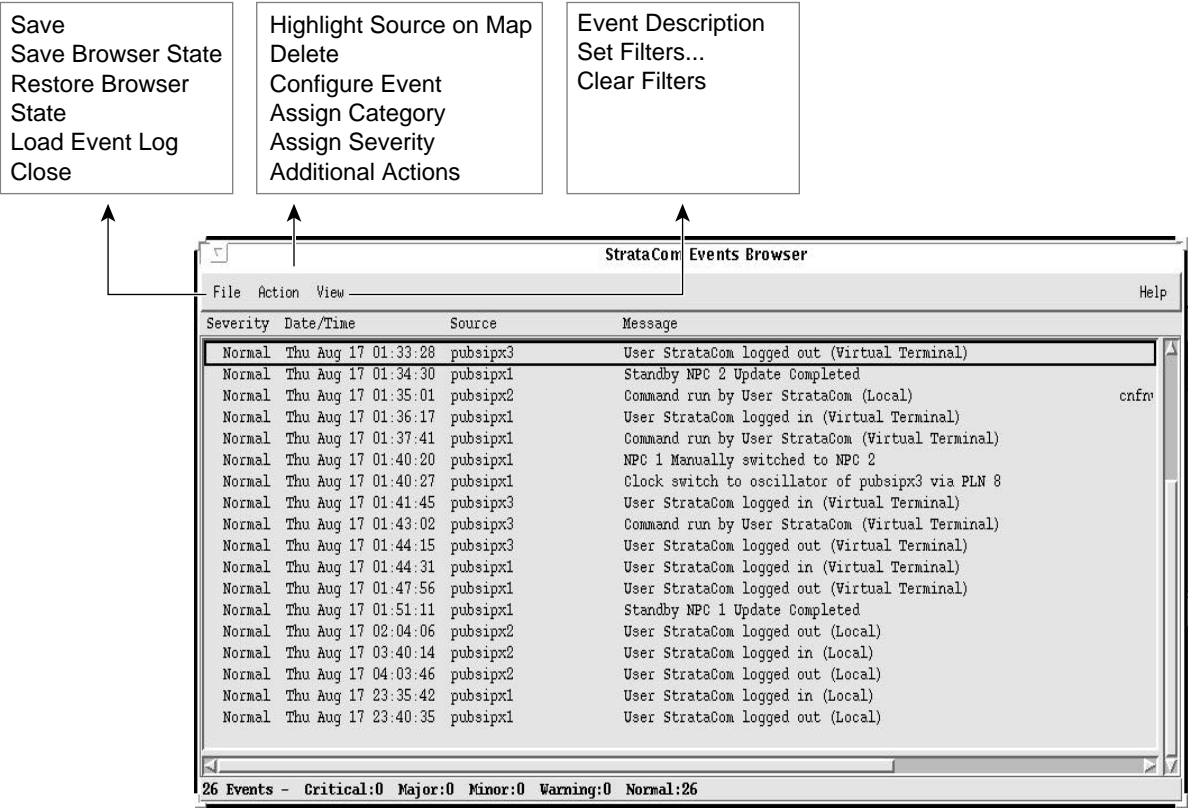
Save
Save Browser State
Restore Browser State
Load Event Log
Close

Highlight Source on Map
Delete
Configure Event
Assign Category
Assign Severity
Additional Actions

Event Description
Set Filters...
Clear Filters

StrataCom Events Browser

File Action View

Help

| Severity | Date/Time | Source | Message |
|---|---|---|---|
| Normal | Thu Aug 17 01:33:28 | pubsipx3 | User StrataCom logged out (Virtual Terminal) |
| Normal | Thu Aug 17 01:34:30 | pubsipx1 | Standby NPC 2 Update Completed |
| Normal | Thu Aug 17 01:35:01 | pubsipx2 | Command run by User StrataCom (Local) cnfn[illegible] |
| Normal | Thu Aug 17 01:36:17 | pubsipx1 | User StrataCom logged in (Virtual Terminal) |
| Normal | Thu Aug 17 01:37:41 | pubsipx1 | Command run by User StrataCom (Virtual Terminal) |
| Normal | Thu Aug 17 01:40:20 | pubsipx1 | NPC 1 Manually switched to NPC 2 |
| Normal | Thu Aug 17 01:40:27 | pubsipx1 | Clock switch to oscillator of pubsipx3 via PLN 8 |
| Normal | Thu Aug 17 01:41:45 | pubsipx3 | User StrataCom logged in (Virtual Terminal) |
| Normal | Thu Aug 17 01:43:02 | pubsipx3 | Command run by User StrataCom (Virtual Terminal) |
| Normal | Thu Aug 17 01:44:15 | pubsipx3 | User StrataCom logged out (Virtual Terminal) |
| Normal | Thu Aug 17 01:44:31 | pubsipx1 | User StrataCom logged in (Virtual Terminal) |
| Normal | Thu Aug 17 01:47:56 | pubsipx1 | User StrataCom logged out (Virtual Terminal) |
| Normal | Thu Aug 17 01:51:11 | pubsipx1 | Standby NPC 1 Update Completed |
| Normal | Thu Aug 17 02:04:06 | pubsipx2 | User StrataCom logged out (Local) |
| Normal | Thu Aug 17 03:40:14 | pubsipx2 | User StrataCom logged in (Local) |
| Normal | Thu Aug 17 04:03:46 | pubsipx2 | User StrataCom logged out (Local) |
| Normal | Thu Aug 17 23:35:42 | pubsipx1 | User StrataCom logged in (Local) |
| Normal | Thu Aug 17 23:40:35 | pubsipx1 | User StrataCom logged out (Local) |

26 Events - Critical:0 Major:0 Minor:0 Warning:0 Normal:26